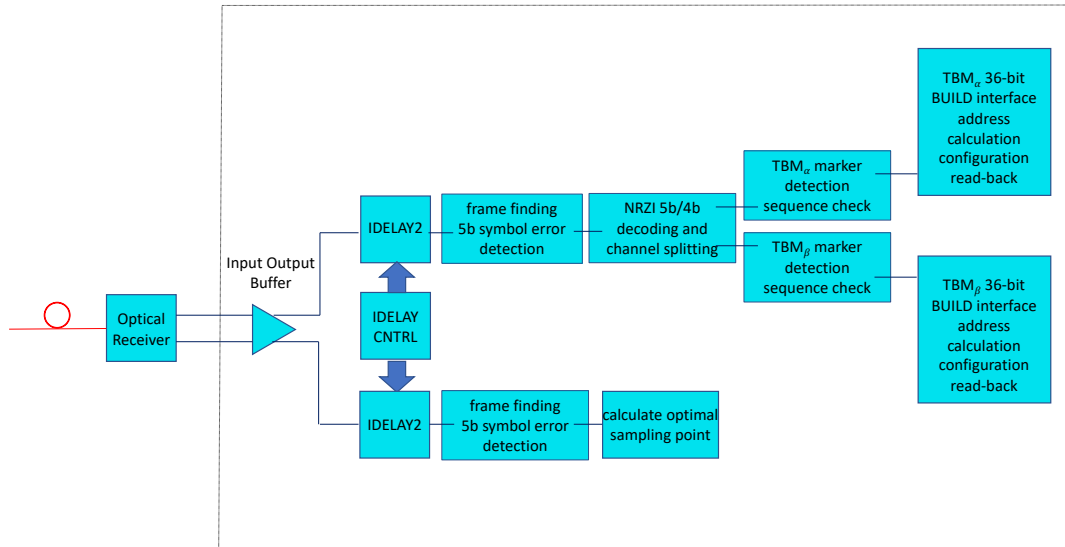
Optical Receiver

Input Output Buffer

IDELAY2

IDELAY CNTRL

IDELAY2

frame finding 5b symbol error detection

NRZI 5b/4b decoding and channel splitting

TBM$_{\alpha}$ marker detection sequence check

TBM$_{\beta}$ marker detection sequence check

TBM$_{\alpha}$ 36-bit BUILD interface address calculation configuration read-back

TBM$_{\beta}$ 36-bit BUILD interface address calculation configuration read-back

frame finding 5b symbol error detection

calculate optimal sampling point